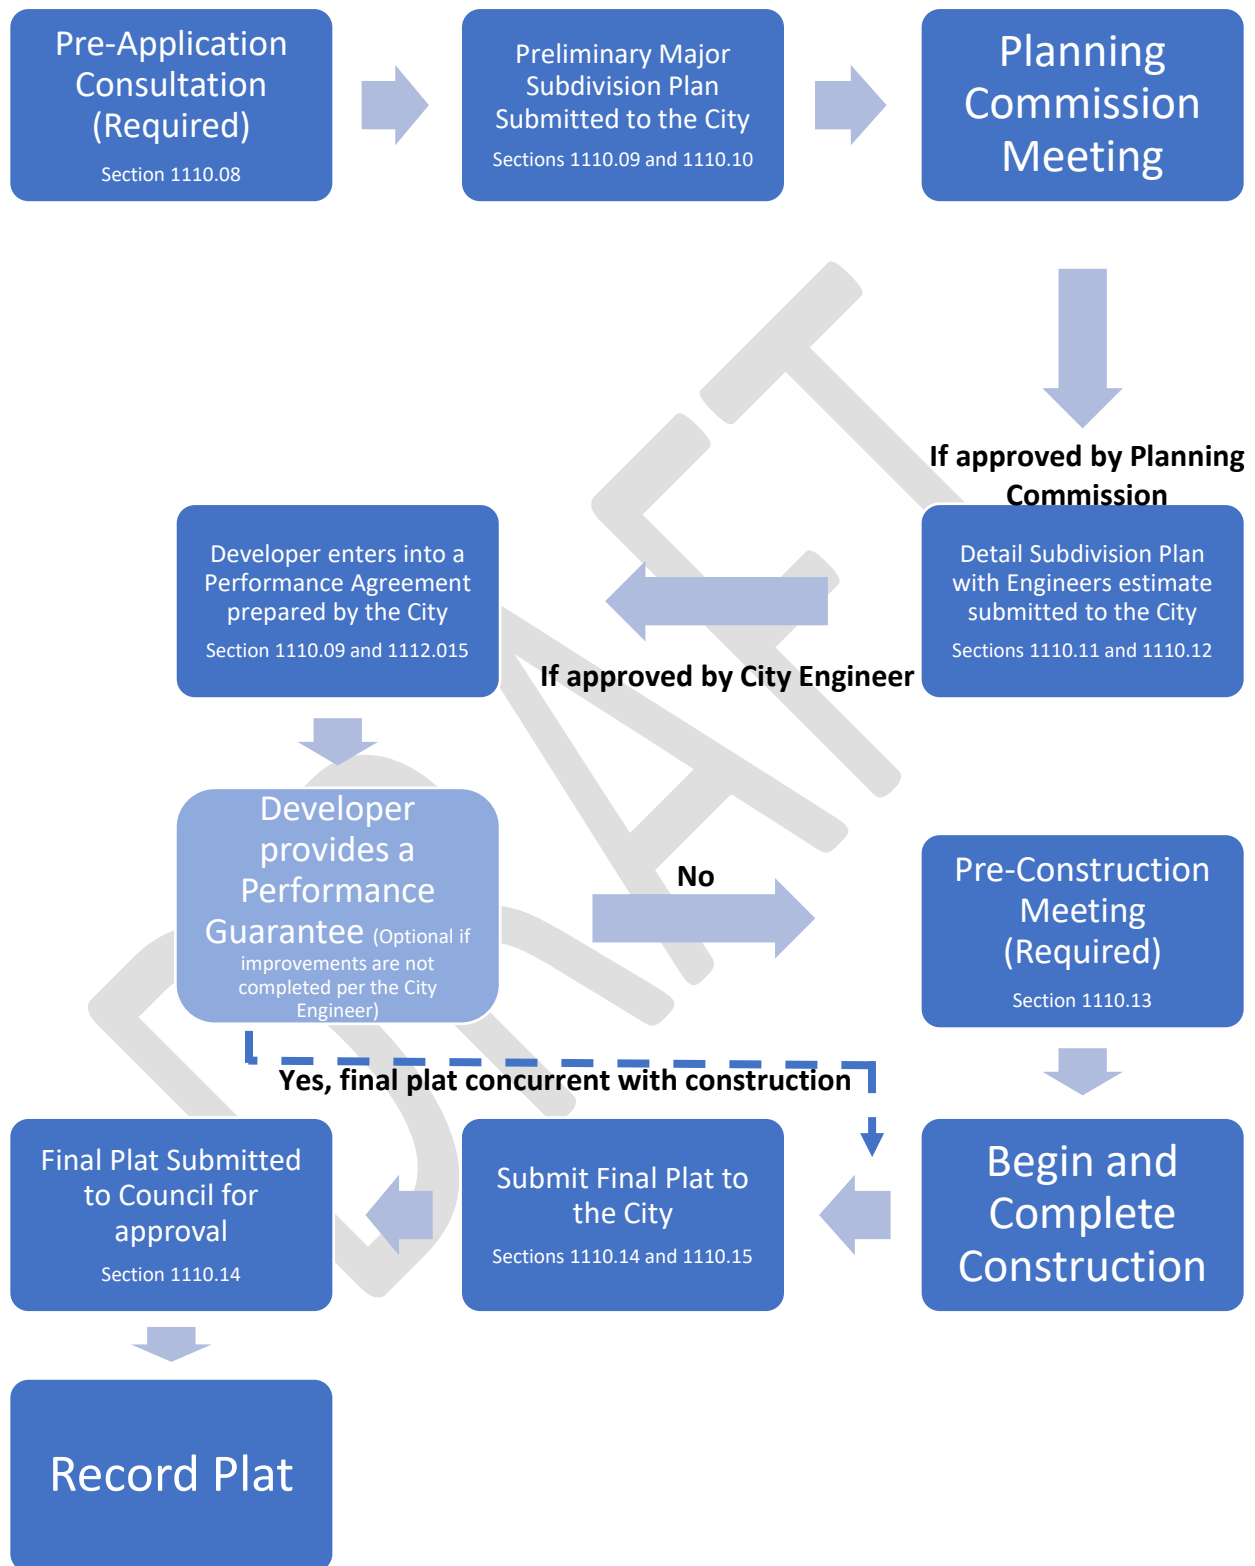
Pre-Application Consultation (Required)
Section 1110.08

Preliminary Major Subdivision Plan Submitted to the City
Sections 1110.09 and 1110.10

Planning Commission Meeting

If approved by Planning Commission

Detail Subdivision Plan with Engineers estimate submitted to the City
Sections 1110.11 and 1110.12

If approved by City Engineer

Developer enters into a Performance Agreement prepared by the City
Section 1110.09 and 1112.015

Developer provides a Performance Guarantee (Optional if improvements are not completed per the City Engineer)

No

Pre-Construction Meeting (Required)
Section 1110.13

Yes, final plat concurrent with construction

Begin and Complete Construction

Submit Final Plat to the City
Sections 1110.14 and 1110.15

Final Plat Submitted to Council for approval
Section 1110.14

Record Plat

DRAFT